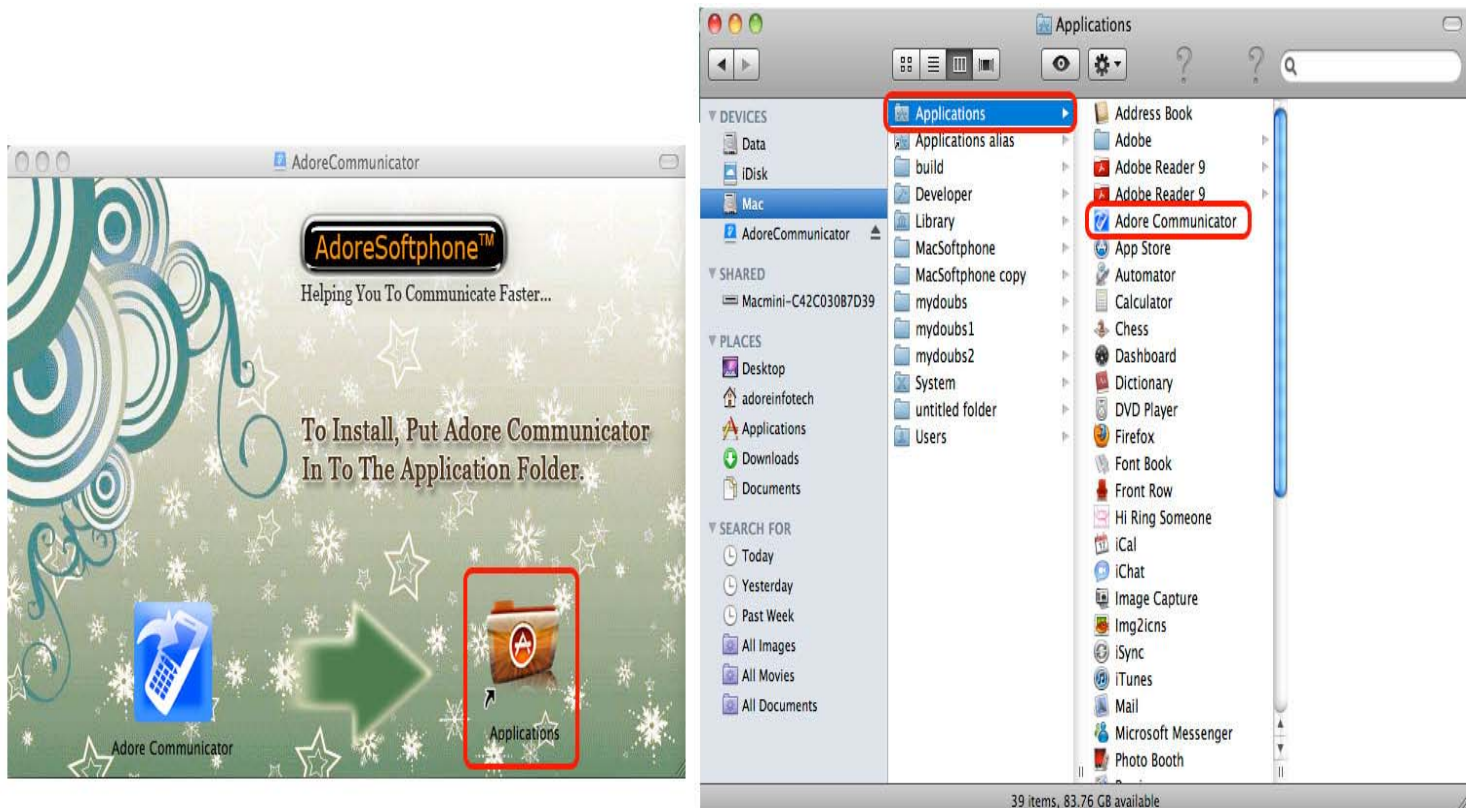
AdoreCommunicator

AdoreSoftphone™

Helping You To Communicate Faster...

To Install, Put Adore Communicator In To The Application Folder.

Adore Communicator

Applications

Applications

DEVICES
Data
iDisk
Mac
AdoreCommunicator
SHARED
Macmini-C42C030B7D39
PLACES
Desktop
adoreinfotech
Applications
Downloads
Documents
SEARCH FOR
Today
Yesterday
Past Week
All Images
All Movies
All Documents

Applications
Applications alias
build
Developer
Library
MacSoftphone
MacSoftphone copy
mydoubs
mydoubs1
mydoubs2
System
untitled folder
Users

Address Book
Adobe
Adobe Reader 9
Adobe Reader 9
Adore Communicator
App Store
Automator
Calculator
Chess
Dashboard
Dictionary
DVD Player
Firefox
Font Book
Front Row
Hi Ring Someone
iCal
iChat
Image Capture
Img2icns
iSync
iTunes
Mail
Microsoft Messenger
Photo Booth

39 items, 83.76 GB available